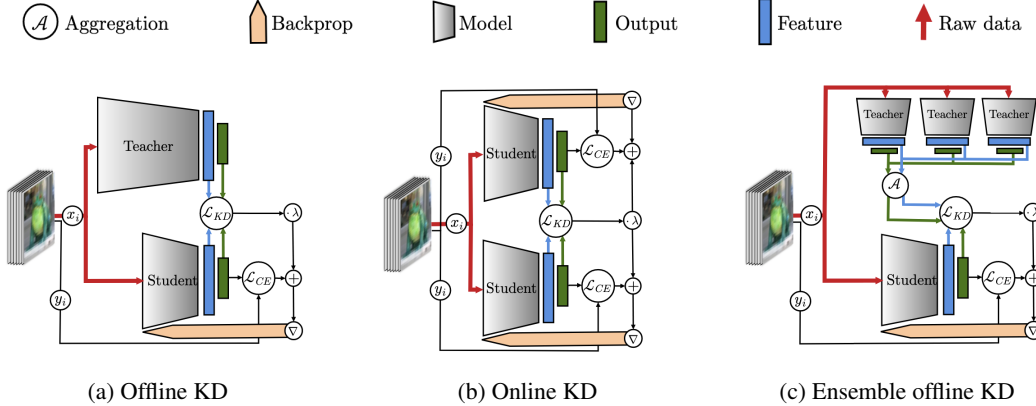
$\mathcal{A}$ Aggregation Backprop Model Output Feature Raw data

Teacher
$x_i$
$\mathcal{L}_{KD}$
$\cdot\lambda$
Student
$\mathcal{L}_{CE}$
$+$
$y_i$
$\nabla$

(a) Offline KD

$\nabla$
$y_i$
Student
$\mathcal{L}_{CE}$
$+$
$x_i$
$\mathcal{L}_{KD}$
$\cdot\lambda$
$y_i$
Student
$\mathcal{L}_{CE}$
$+$
$\nabla$

(b) Online KD

Teacher Teacher Teacher
$\mathcal{A}$
$x_i$
$\mathcal{L}_{KD}$
Student
$\mathcal{L}_{CE}$
$y_i$

(c) Ensemble offline KD